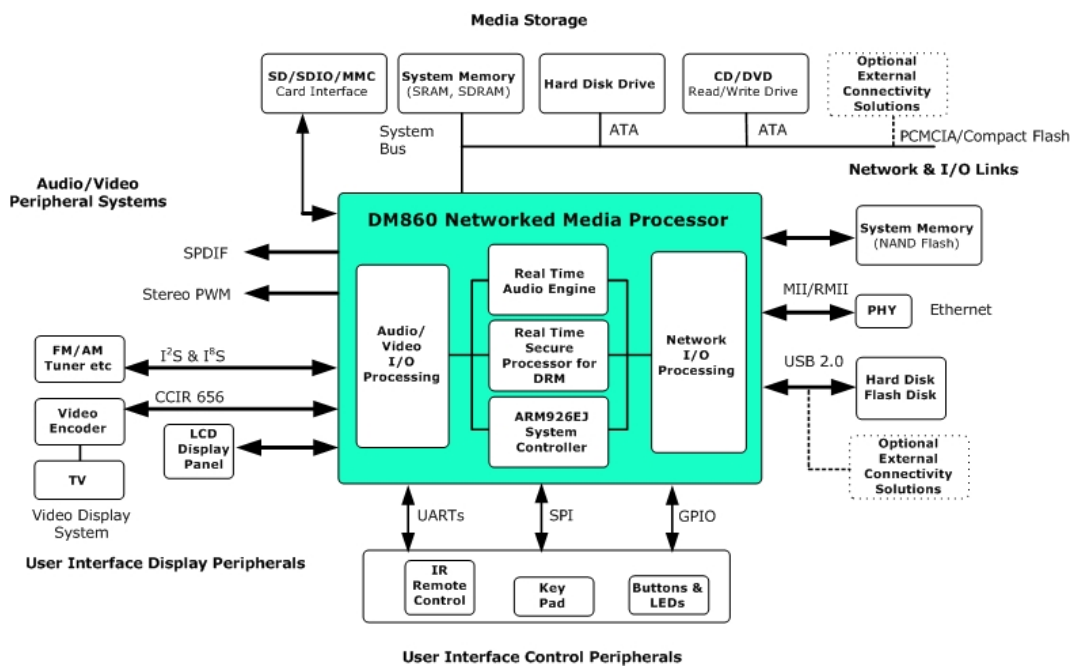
Media Storage

SD/SDIO/MMC Card Interface

System Memory (SRAM, SDRAM)

Hard Disk Drive

CD/DVD Read/Write Drive

Optional External Connectivity Solutions

System Bus

ATA

ATA

PCMCIA/Compact Flash

Network & I/O Links

Audio/Video Peripheral Systems

DM860 Networked Media Processor

System Memory (NAND Flash)

SPDIF

Stereo PWM

Audio/ Video I/O Processing

Real Time Audio Engine

Real Time Secure Processor for DRM

ARM926EJ System Controller

Network I/O Processing

MII/RMII

PHY

Ethernet

USB 2.0

Hard Disk Flash Disk

Optional External Connectivity Solutions

FM/AM Tuner etc

$I^2S$ & $I^8S$

CCIR 656

Video Encoder

LCD Display Panel

TV

Video Display System

UARTs

SPI

GPIO

User Interface Display Peripherals

IR Remote Control

Key Pad

Buttons & LEDs

User Interface Control Peripherals